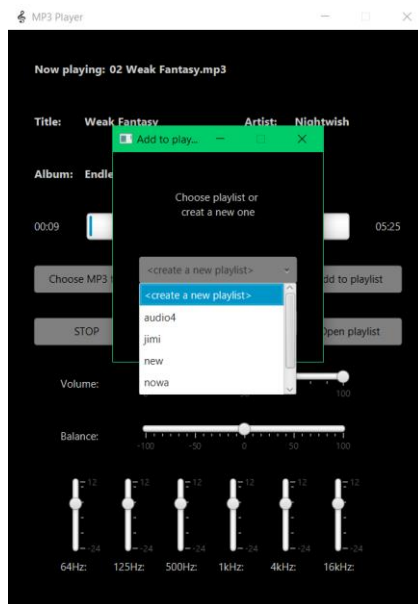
MP3 Player

Now playing: 02 Weak Fantasy.mp3

Title: Weak Fantasy Artist: Nightwish

Album: Endle

Add to play...

Choose playlist or create a new one

00:09 05:25

Choose MP3

<create a new playlist>

<create a new playlist>

audio4

jimi

new

nowa

dd to playlist

STOP

Open playlist

Volume:

100

Balance:

-100 -50 0 50 100

12 12 12 12 12 12

-24 -24 -24 -24 -24 -24

64Hz: 125Hz: 500Hz: 1kHz: 4kHz: 16kHz: